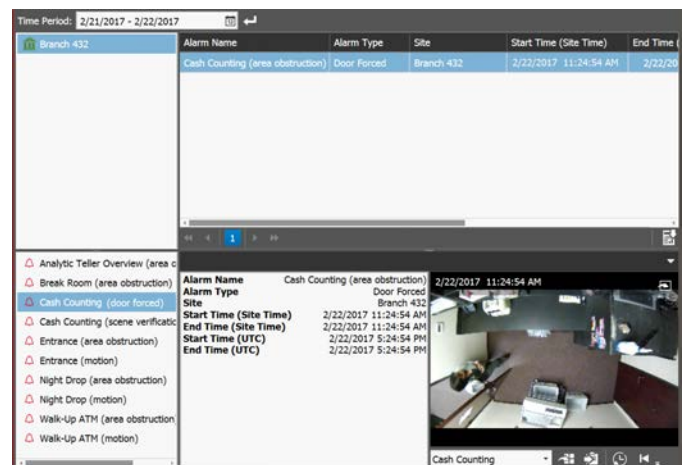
Time Period: 2/21/2017 - 2/22/2017

Branch 432

| Alarm Name | Alarm Type | Site | Start Time (Site Time) | End Time ( |
|---|---|---|---|---|
| Cash Counting (area obstruction) | Door Forced | Branch 432 | 2/22/2017 11:24:54 AM | 2/22/20 |

1

Analytic Teller Overview (area c
Break Room (area obstruction)
Cash Counting (door forced)
Cash Counting (scene verificatic
Entrance (area obstruction)
Entrance (motion)
Night Drop (area obstruction)
Night Drop (motion)
Walk-Up ATM (area obstruction
Walk-Up ATM (motion)

| | |
|---|---|
| Alarm Name | Cash Counting (area obstruction) |
| Alarm Type | Door Forced |
| Site | Branch 432 |
| Start Time (Site Time) | 2/22/2017 11:24:54 AM |
| End Time (Site Time) | 2/22/2017 11:24:54 AM |
| Start Time (UTC) | 2/22/2017 5:24:54 PM |
| End Time (UTC) | 2/22/2017 5:24:54 PM |

2/22/2017 11:24:54 AM

Cash Counting